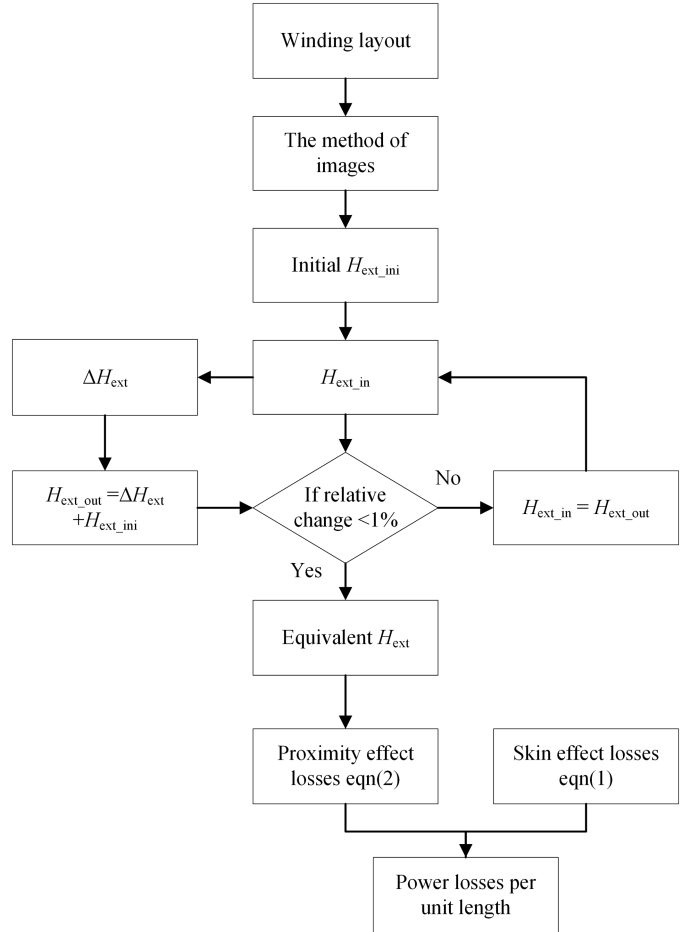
Winding layout

The method of images

Initial $H_{\text{ext\_ini}}$

$\Delta H_{\text{ext}}$

$H_{\text{ext\_in}}$

$H_{\text{ext\_out}} = \Delta H_{\text{ext}} + H_{\text{ext\_ini}}$

If relative change <1%

No

$H_{\text{ext\_in}} = H_{\text{ext\_out}}$

Yes

Equivalent $H_{\text{ext}}$

Proximity effect losses eqn(2)

Skin effect losses eqn(1)

Power losses per unit length